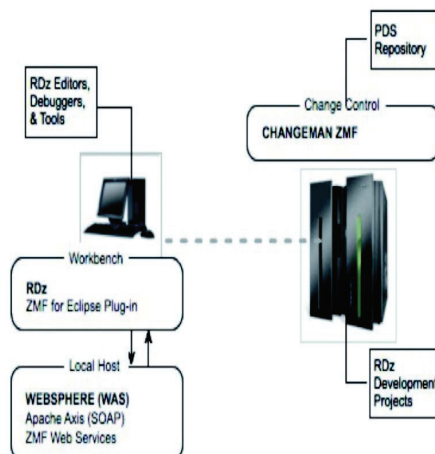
PDS Repository

RDz Editors, Debuggers, & Tools

Change Control

CHANGEMAN ZMF

Workbench

RDz
ZMF for Eclipse Plug-in

Local Host

WEBSPHERE (WAS)
Apache Axis (SOAP)
ZMF Web Services

RDz Developmen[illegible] Projects